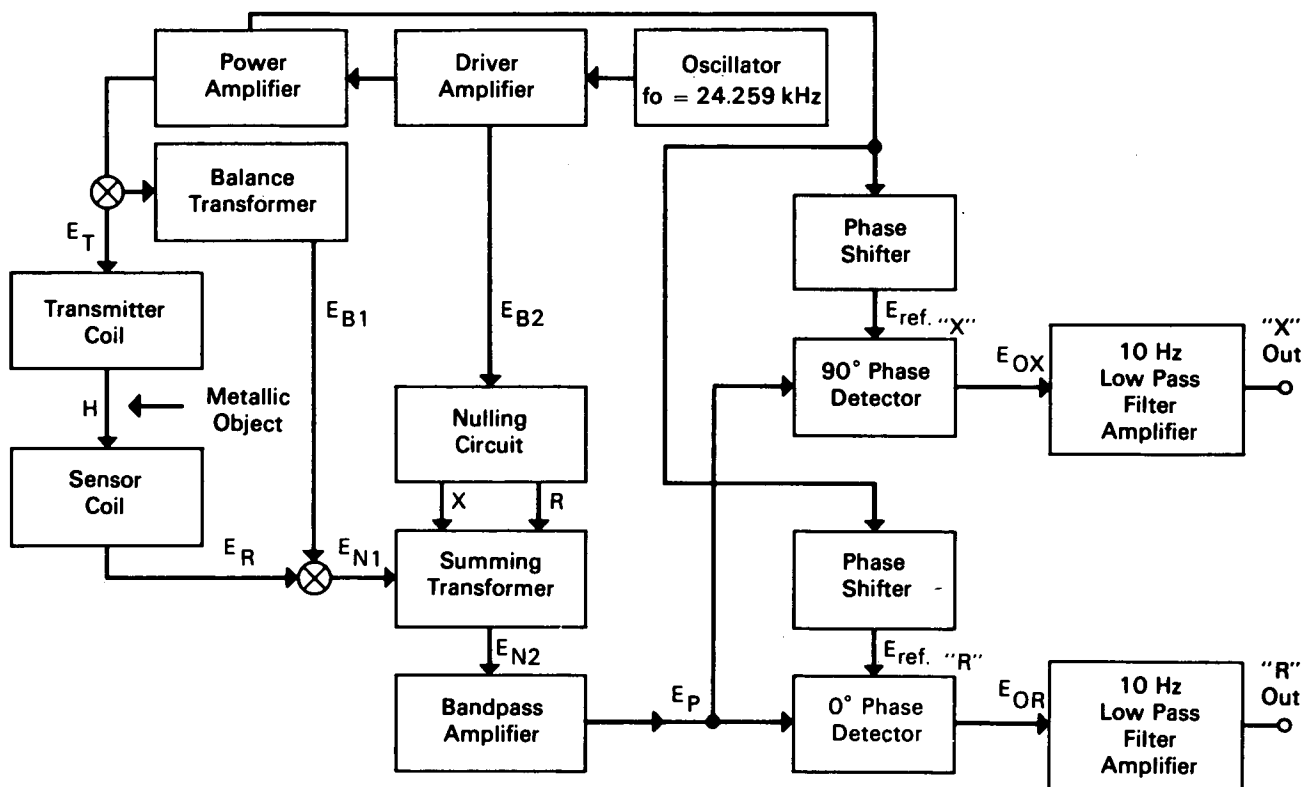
Power Amplifier

Driver Amplifier

Oscillator fo = 24.259 kHz

Balance Transformer

$E_T$

Transmitter Coil

$E_{B1}$

$E_{B2}$

H

Metallic Object

Sensor Coil

$E_R$

$E_{N1}$

Nulling Circuit

X

R

Summing Transformer

$E_{N2}$

Bandpass Amplifier

$E_P$

Phase Shifter

$E_{ref.}$ "X"

90° Phase Detector

$E_{OX}$

10 Hz Low Pass Filter Amplifier

"X" Out

Phase Shifter

$E_{ref.}$ "R"

0° Phase Detector

$E_{OR}$

10 Hz Low Pass Filter Amplifier

"R" Out